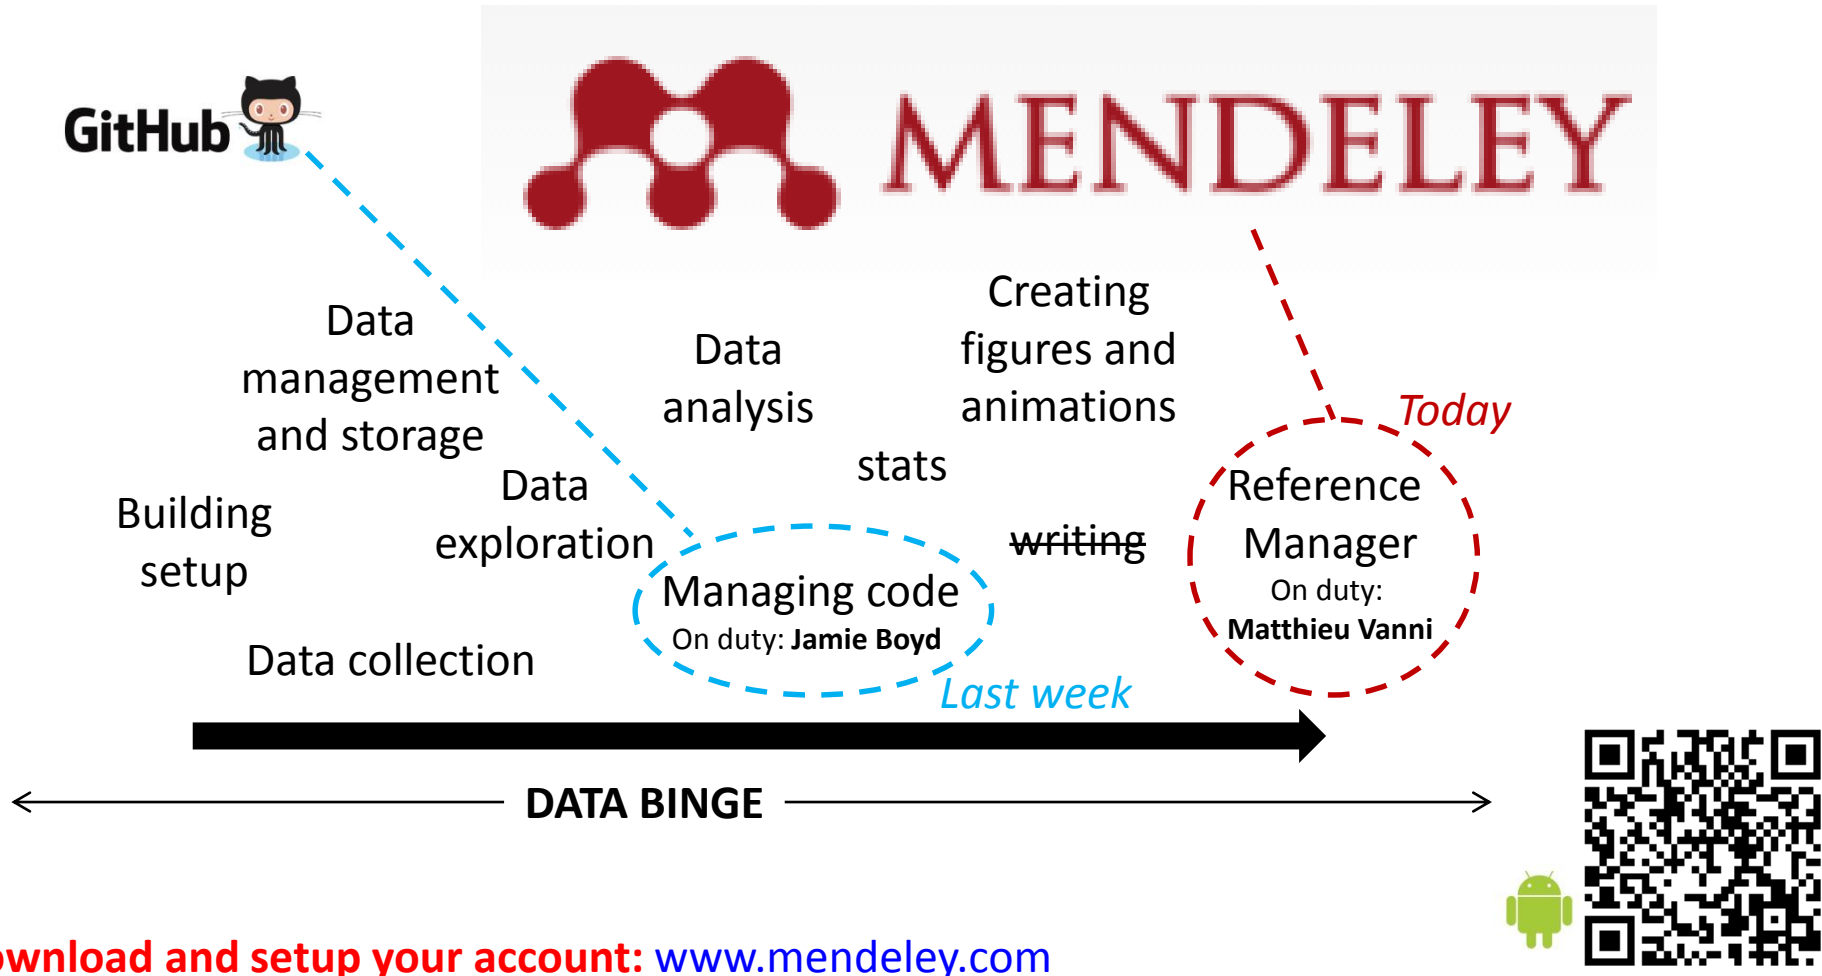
GitHub

MENDELEY

Data management and storage

Data analysis

Creating figures and animations

Today

Building setup

Data exploration

stats

Reference Manager
On duty: Matthieu Vanni

writing

Managing code
On duty: Jamie Boyd

Data collection

Last week

DATA BINGE

ownload and setup your account: www.mendeley.com